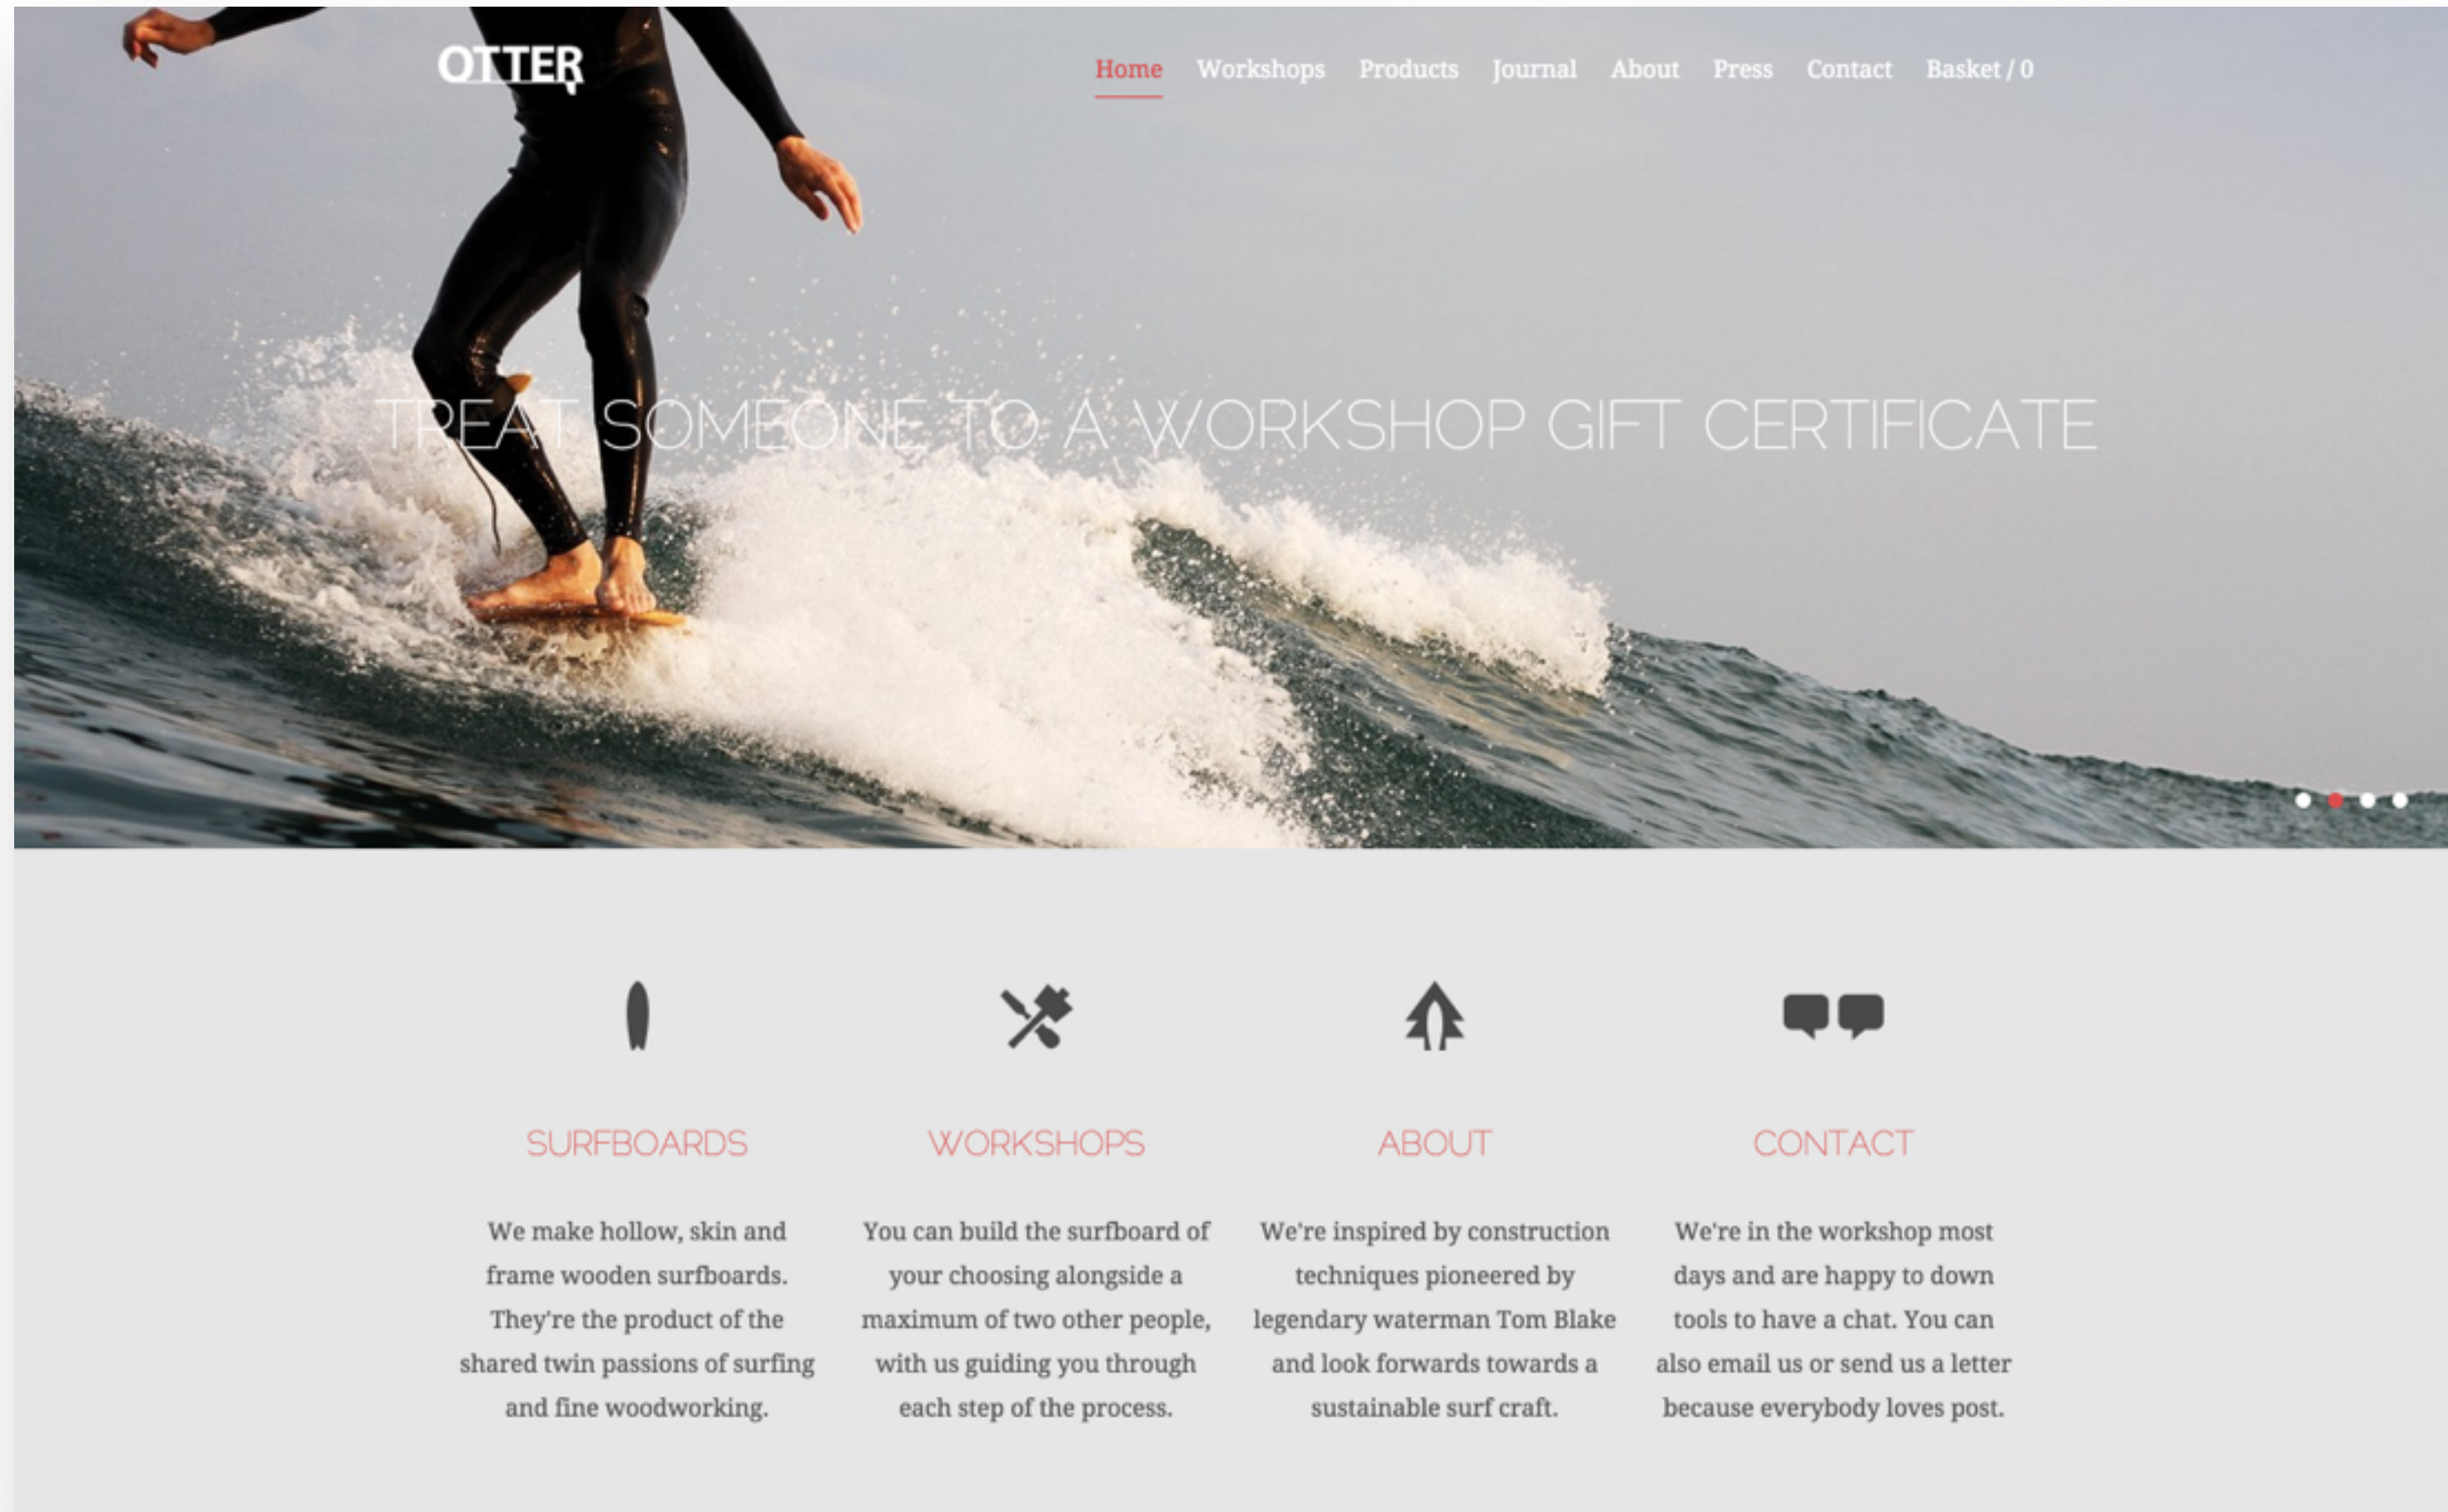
OTTER

Home Workshops Products Journal About Press Contact Basket / 0

TREAT SOMEONE TO A WORKSHOP GIFT CERTIFICATE

SURFBOARDS

We make hollow, skin and frame wooden surfboards. They're the product of the shared twin passions of surfing and fine woodworking.

WORKSHOPS

You can build the surfboard of your choosing alongside a maximum of two other people, with us guiding you through each step of the process.

ABOUT

We're inspired by construction techniques pioneered by legendary waterman Tom Blake and look forwards towards a sustainable surf craft.

CONTACT

We're in the workshop most days and are happy to down tools to have a chat. You can also email us or send us a letter because everybody loves post.